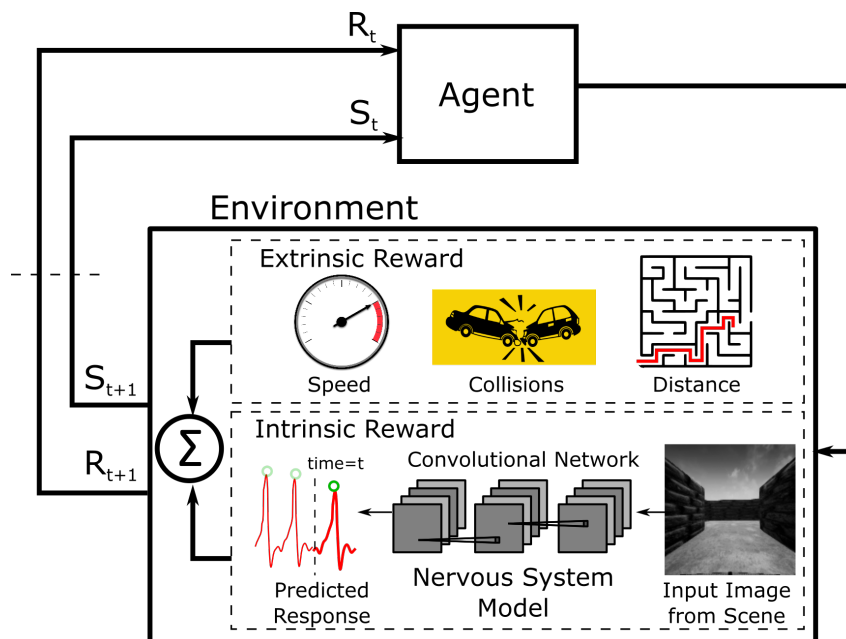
$R_t$

Agent

$S_t$

Environment

Extrinsic Reward

Speed

Collisions

Distance

$S_{t+1}$

$\Sigma$

$R_{t+1}$

Intrinsic Reward

time=t

Convolutional Network

Predicted Response

Nervous System Model

Input Image from Scene